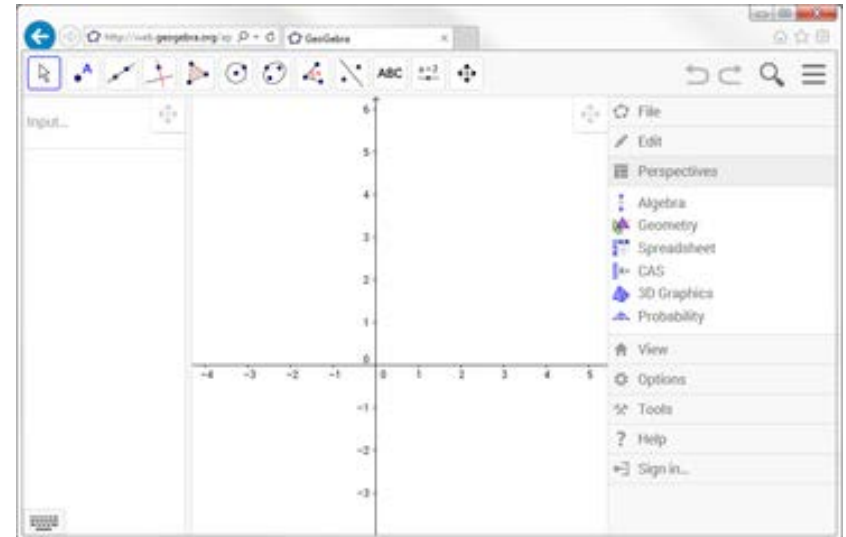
http://web.geogebra.org/ap
GeoGebra

ABC
a=2

Input...

6
5
4
3
2
1
0
-4 -3 -2 -1 0 1 2 3 4 5
-1
-2
-3

File
Edit
Perspectives
Algebra
Geometry
Spreadsheet
CAS
3D Graphics
Probability
View
Options
Tools
Help
Sign in...